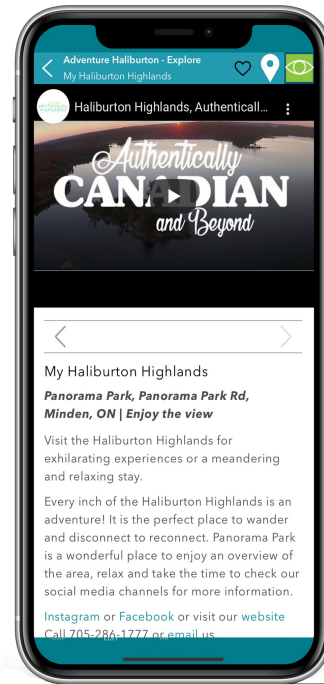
Adventure Haliburton - Explore
My Haliburton Highlands

Haliburton Highlands, Authenticall...

Authentically
CANADIAN
and Beyond

My Haliburton Highlands

Panorama Park, Panorama Park Rd, Minden, ON | Enjoy the view

Visit the Haliburton Highlands for exhilarating experiences or a meandering and relaxing stay.

Every inch of the Haliburton Highlands is an adventure! It is the perfect place to wander and disconnect to reconnect. Panorama Park is a wonderful place to enjoy an overview of the area, relax and take the time to check our social media channels for more information.

Instagram or Facebook or visit our website
Call 705-286-1777 or email us